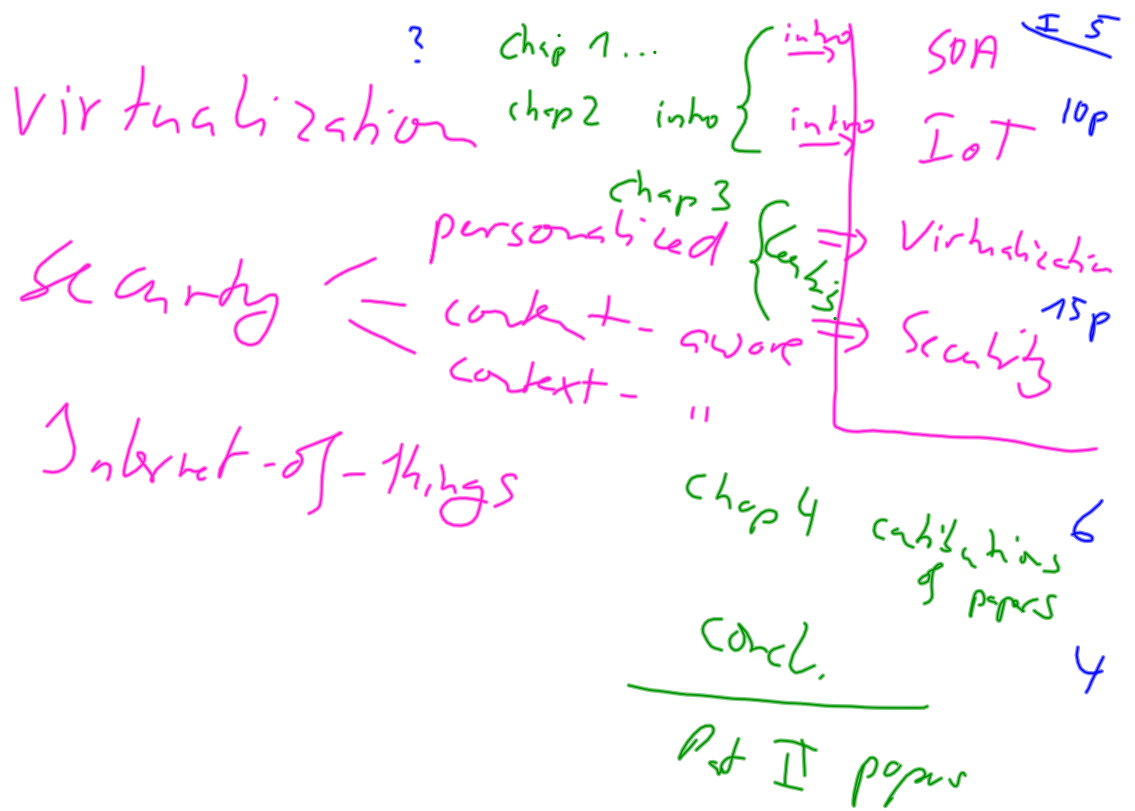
?

Virtualization

Security

Internet-of-things

chap 1 ...

chap 2 intro

intro

intro

SOA

IoT

I 5

10p

chap 3

personalized

context-aware

context- "

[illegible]

Virtualization

Security

15p

chap 4

contributions of papers

6

concl.

4

Part II papers